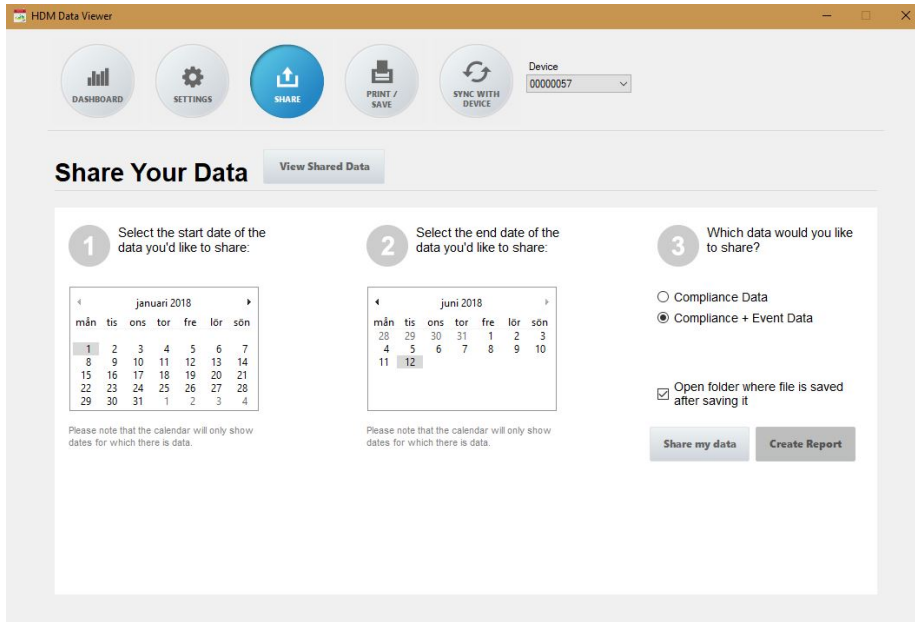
HDM Data Viewer

DASHBOARD
SETTINGS
SHARE
PRINT / SAVE
SYNC WITH DEVICE

Device
00000057

Share Your Data

View Shared Data

1 Select the start date of the data you'd like to share:

januari 2018

| mån | tis | ons | tor | fre | lör | sön |
|---|---|---|---|---|---|---|
| 1 | 2 | 3 | 4 | 5 | 6 | 7 |
| 8 | 9 | 10 | 11 | 12 | 13 | 14 |
| 15 | 16 | 17 | 18 | 19 | 20 | 21 |
| 22 | 23 | 24 | 25 | 26 | 27 | 28 |
| 29 | 30 | 31 | 1 | 2 | 3 | 4 |

Please note that the calendar will only show dates for which there is data.

2 Select the end date of the data you'd like to share:

juni 2018

| mån | tis | ons | tor | fre | lör | sön |
|---|---|---|---|---|---|---|
| 28 | 29 | 30 | 31 | 1 | 2 | 3 |
| 4 | 5 | 6 | 7 | 8 | 9 | 10 |
| 11 | 12 | | | | | |

Please note that the calendar will only show dates for which there is data.

3 Which data would you like to share?

Compliance Data
Compliance + Event Data

Open folder where file is saved after saving it

Share my data
Create Report